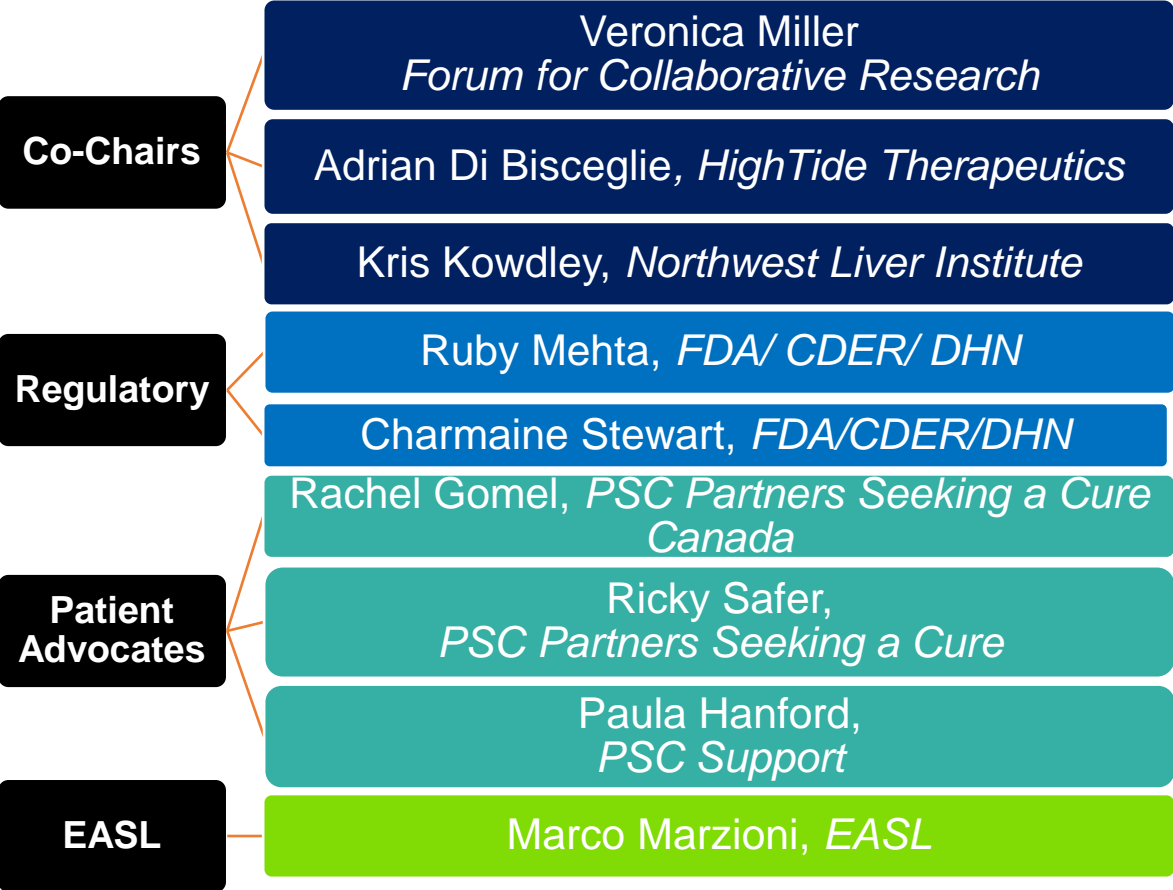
Co-Chairs

Veronica Miller
Forum for Collaborative Research

Adrian Di Bisceglie, HighTide Therapeutics

Kris Kowdley, Northwest Liver Institute

Regulatory

Ruby Mehta, FDA/ CDER/ DHN

Charmaine Stewart, FDA/CDER/DHN

Patient Advocates

Rachel Gomel, PSC Partners Seeking a Cure Canada

Ricky Safer,
PSC Partners Seeking a Cure

Paula Hanford,
PSC Support

EASL

Marco Marzioni, EASL